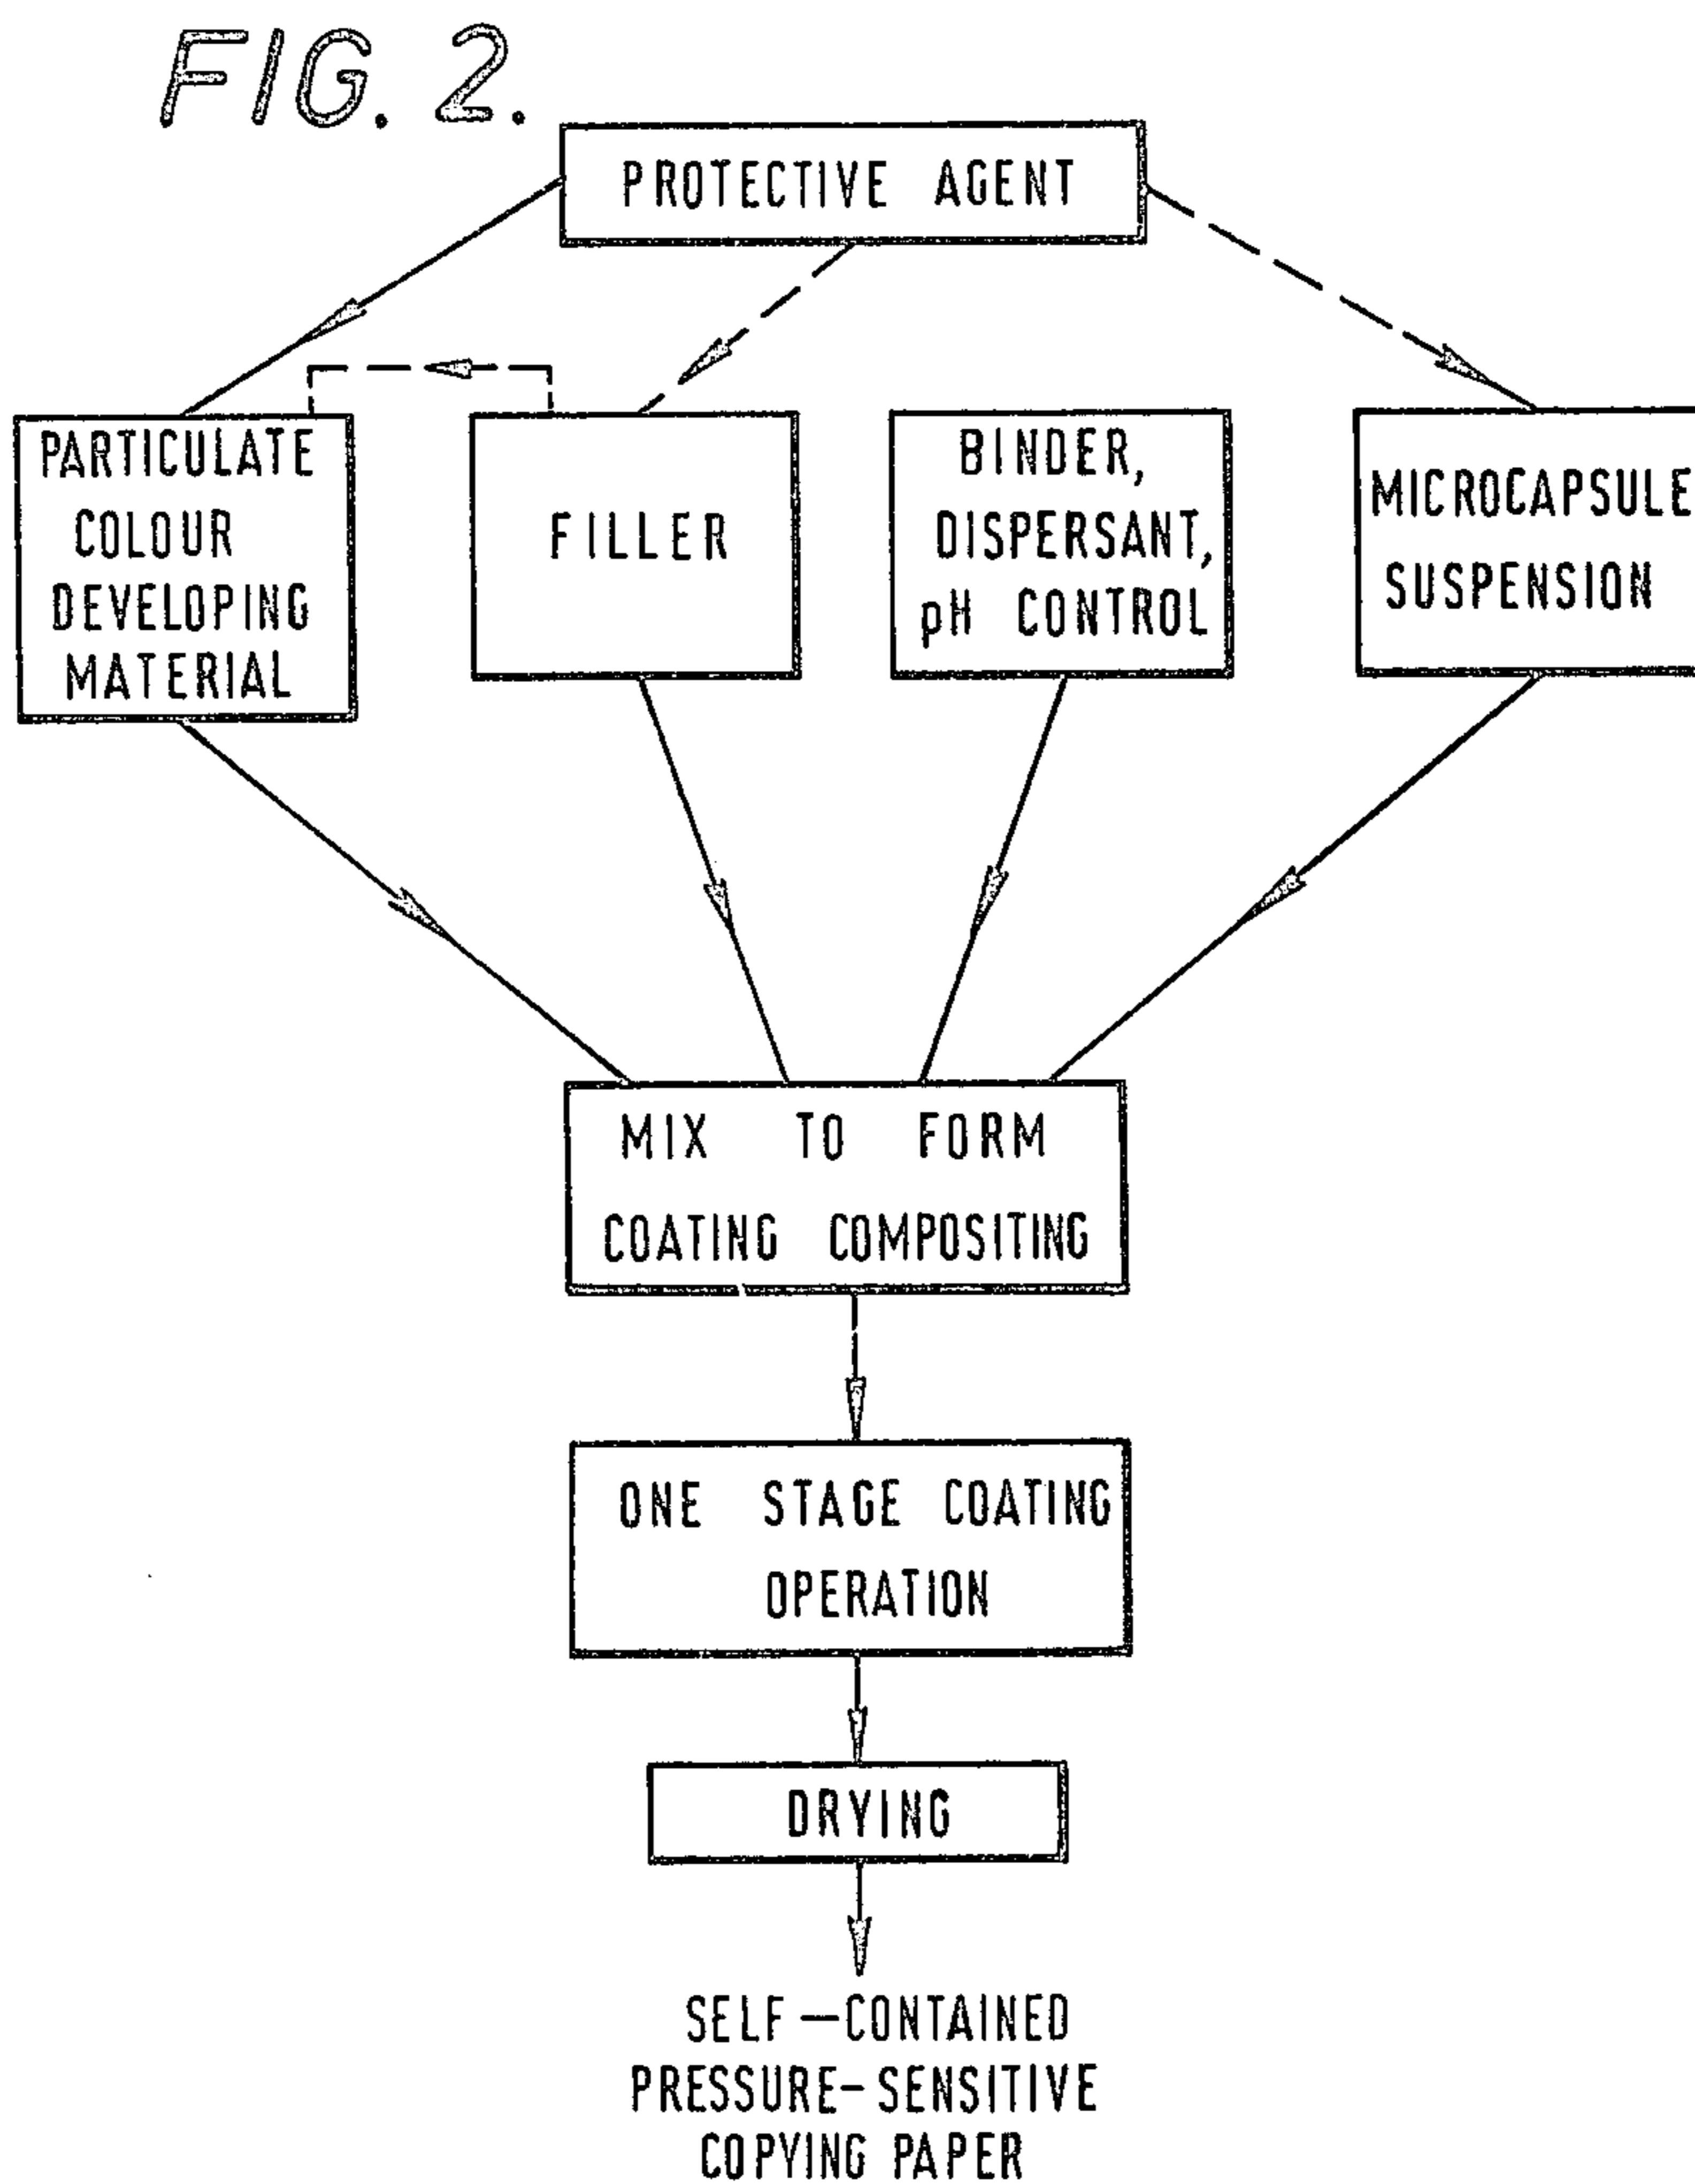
FIG. 2.

PROTECTIVE AGENT

PARTICULATE COLOUR DEVELOPING MATERIAL

FILLER

BINDER, DISPERSANT, pH CONTROL

MICROCAPSULE SUSPENSION

MIX TO FORM COATING COMPOSITING

ONE STAGE COATING OPERATION

DRYING

SELF—CONTAINED PRESSURE-SENSITIVE COPYING PAPER